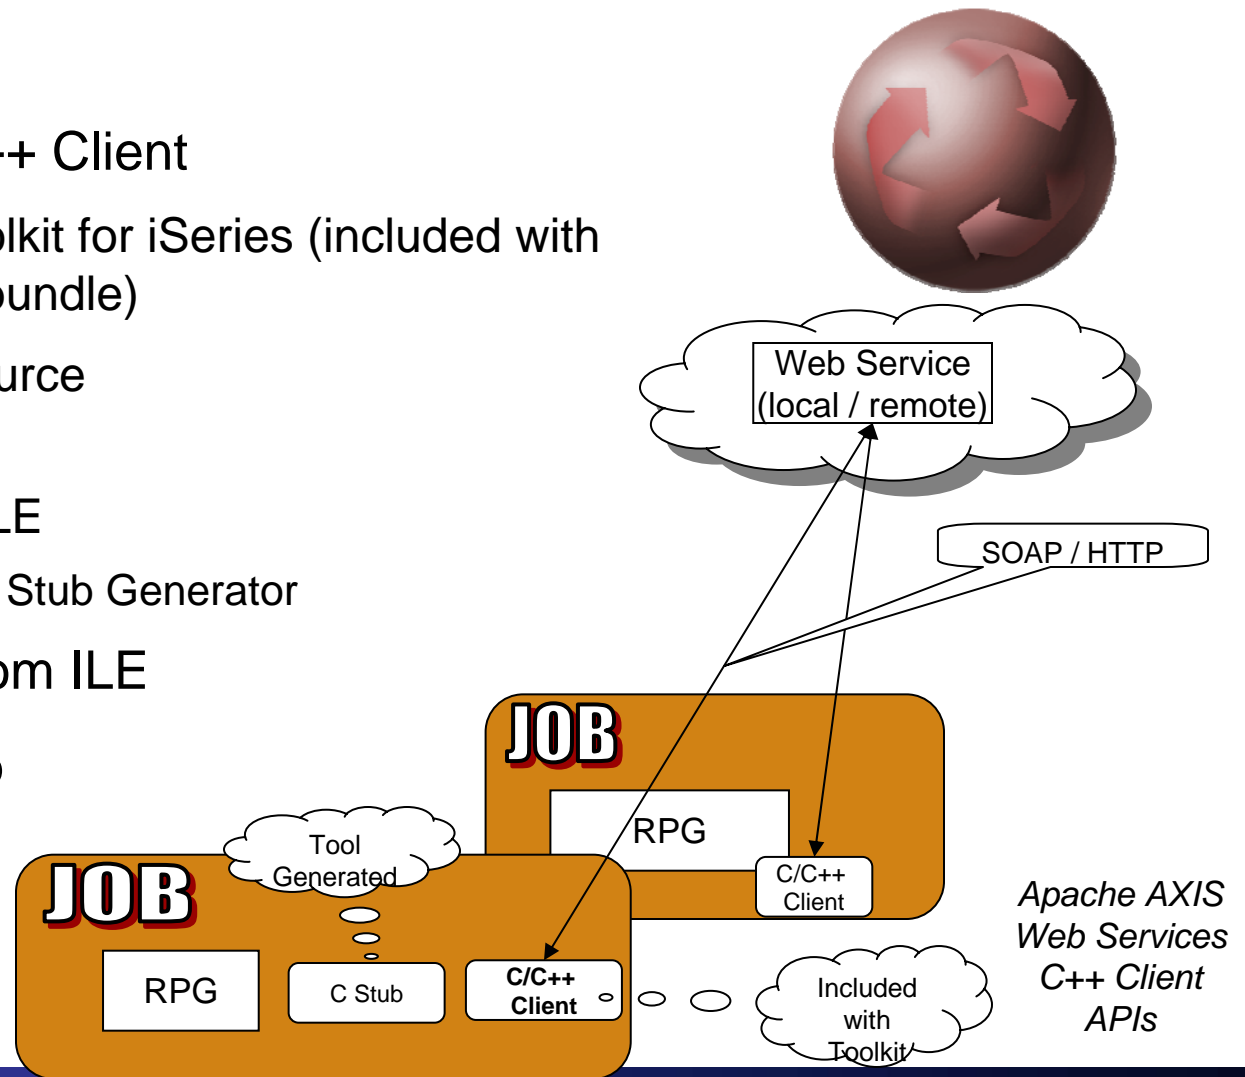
++ Client

olkit for iSeries (included with bundle)

urce

LE

Stub Generator

om ILE

Web Service (local / remote)

SOAP / HTTP

JOB

RPG

C/C++ Client

Tool Generated

JOB

RPG

C Stub

C/C++ Client

Included with Toolkit

Apache AXIS Web Services C++ Client APIs